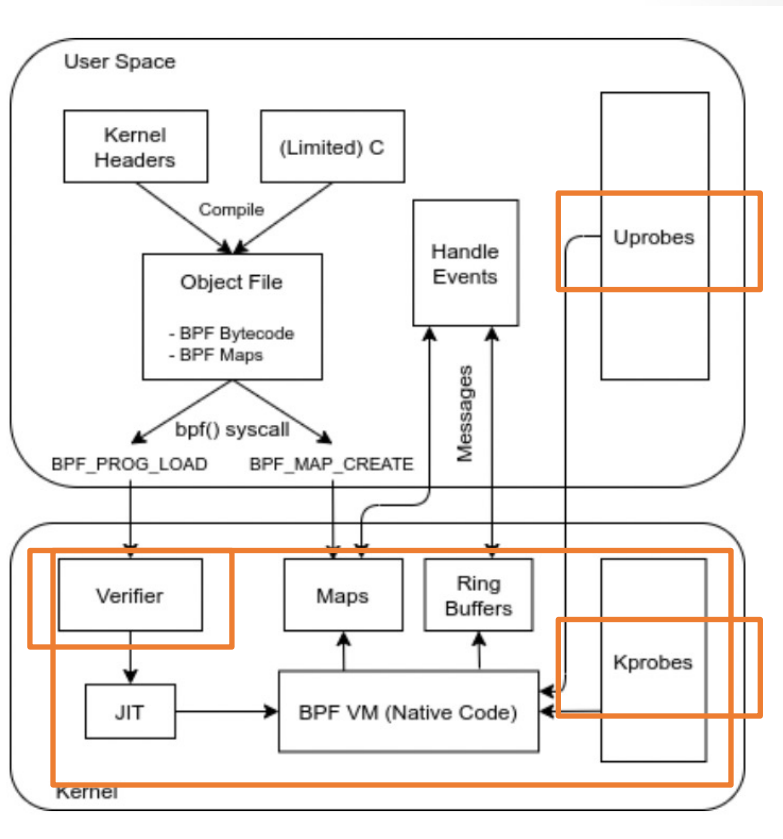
User Space

Kernel Headers

(Limited) C

Compile

Object File

- BPF Bytecode
- BPF Maps

bpf() syscall

BPF_PROG_LOAD

BPF_MAP_CREATE

Handle Events

Messages

Uprobes

Verifier

Maps

Ring Buffers

Kprobes

JIT

BPF VM (Native Code)

Kernel